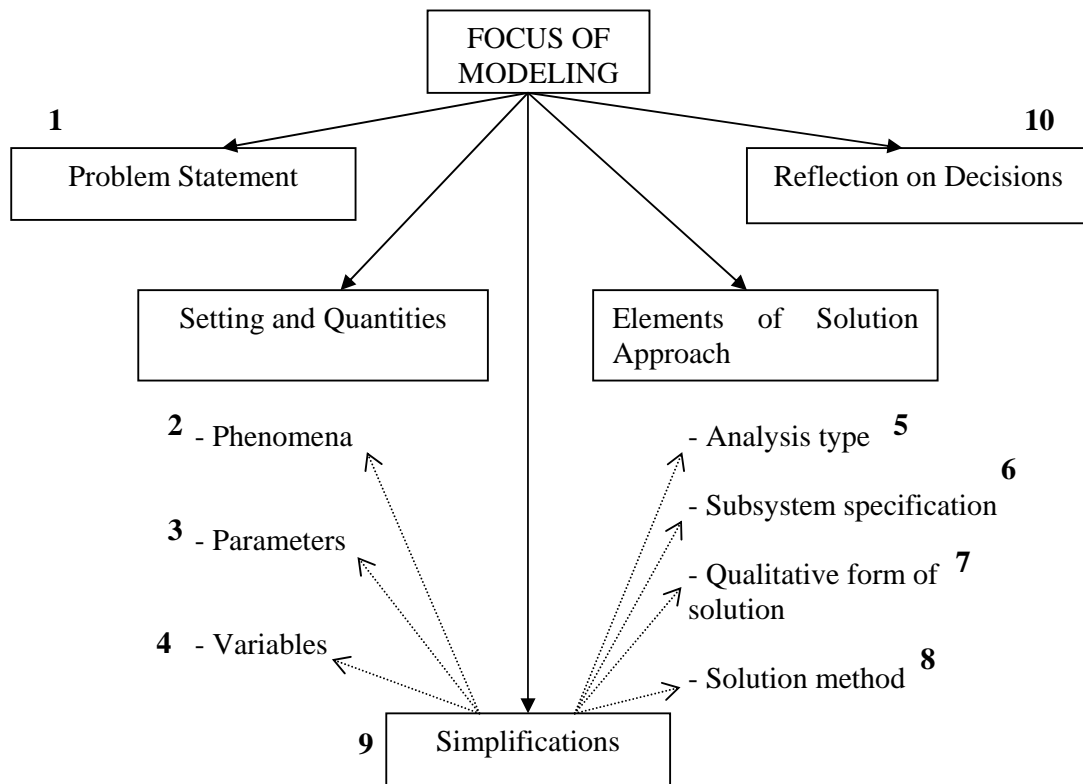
FOCUS OF MODELING

1

Problem Statement

10

Reflection on Decisions

Setting and Quantities

Elements of Solution Approach

2 - Phenomena

3 - Parameters

4 - Variables

- Analysis type 5

6

- Subsystem specification

- Qualitative form of solution 7

- Solution method 8

9 Simplifications